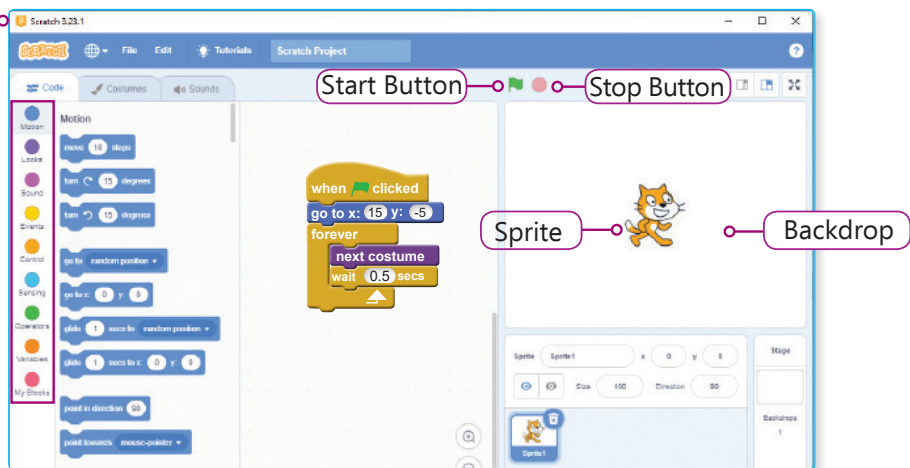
Scratch 3.23.1

SCRATCH File Edit Tutorials Scratch Project

Code Costumes Sounds

Start Button Stop Button

Motion
Looks
Sound
Events
Control
Sensing
Operators
Variables
My Blocks

Motion

move 10 steps
turn 15 degrees
turn 15 degrees
go to random position
go to x: 0 y: 0
glide 1 secs to random position
glide 1 secs to x: 0 y: 0
point in direction 90
point towards mouse-pointer

when clicked
go to x: 15 y: -5
forever
next costume
wait 0.5 secs

Sprite

Backdrop

Sprite Sprite1 x 0 y 0
Size 100 Direction 90

Sprite1

Stage

Backdrops
1